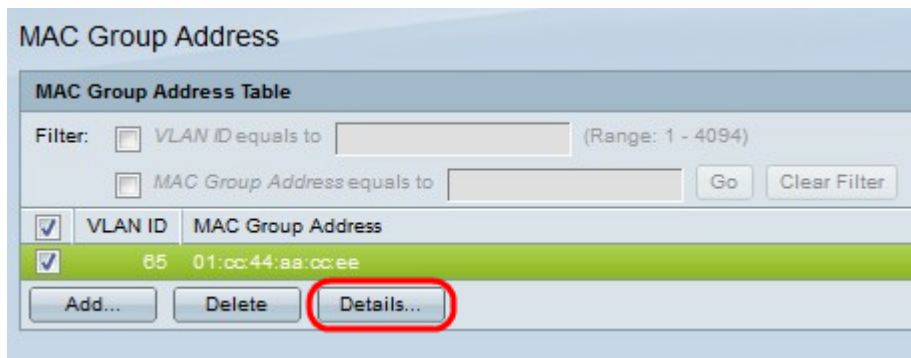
MAC Group Address

MAC Group Address Table

Filter: VLAN ID equals to (Range: 1 - 4094)

MAC Group Address equals to Go Clear Filter

| | VLAN ID | MAC Group Address |
|---|---|---|
| | 65 | 01:cc:44:aa:cc:ee |

Add... Delete Details...